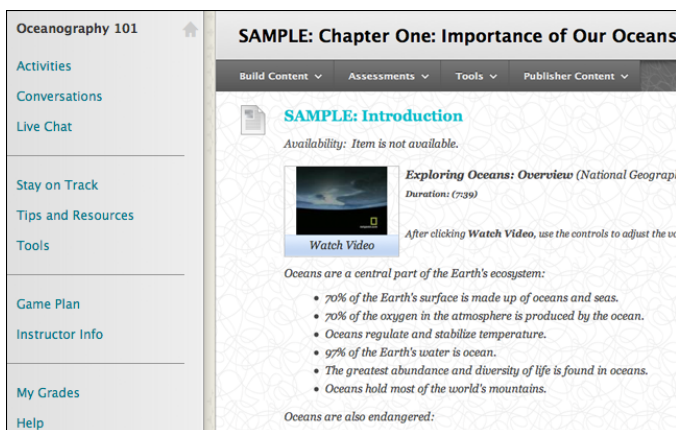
Oceanography 101

Activities

Conversations

Live Chat

Stay on Track

Tips and Resources

Tools

Game Plan

Instructor Info

My Grades

Help

SAMPLE: Chapter One: Importance of Our Oceans

Build Content Assessments Tools Publisher Content

SAMPLE: Introduction

Availability: Item is not available.

Exploring Oceans: Overview (National Geograp

Duration: (7:39)

Watch Video

After clicking Watch Video, use the controls to adjust the vo

Oceans are a central part of the Earth's ecosystem:

- 70% of the Earth's surface is made up of oceans and seas.
- 70% of the oxygen in the atmosphere is produced by the ocean.
- Oceans regulate and stabilize temperature.
- 97% of the Earth's water is ocean.
- The greatest abundance and diversity of life is found in oceans.
- Oceans hold most of the world's mountains.

Oceans are also endangered: